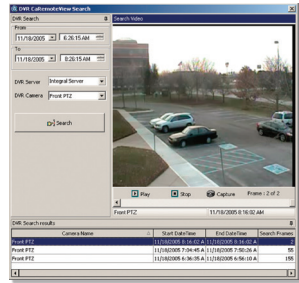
DVR CaRemoteView Search

DVR Search

From

11/18/2005 6:26:15 AM

To

11/18/2005 8:26:15 AM

DVR Server Integral Server

DVR Camera Front PTZ

Search

Search Video

Play Stop Capture Frame : 2 of 2

Front PTZ 11/18/2005 8:16:02 AM

DVR Search results

| Camera Name | Start DateTime | End DateTime | Search Frames |
|---|---|---|---|
| Front PTZ | 11/18/2005 8:16:02 A | 11/18/2005 8:16:02 A | 2 |
| Front PTZ | 11/18/2005 7:04:45 A | 11/18/2005 7:08:26 A | 55 |
| Front PTZ | 11/18/2005 6:36:35 A | 11/18/2005 6:36:35 A | 155 |